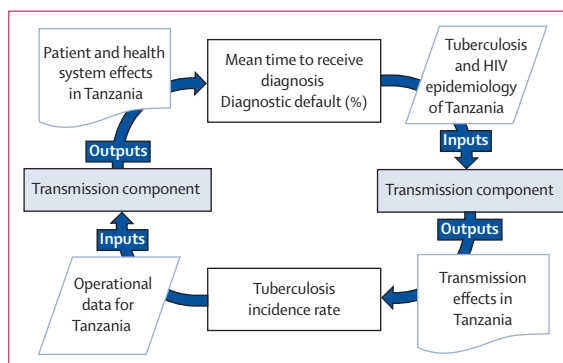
Patient and health system effects in Tanzania

Mean time to receive diagnosis
Diagnostic default (%)

Tuberculosis and HIV epidemiology of Tanzania

Outputs

Inputs

Transmission component

Transmission component

Inputs

Outputs

Operational data for Tanzania

Tuberculosis incidence rate

Transmission effects in Tanzania